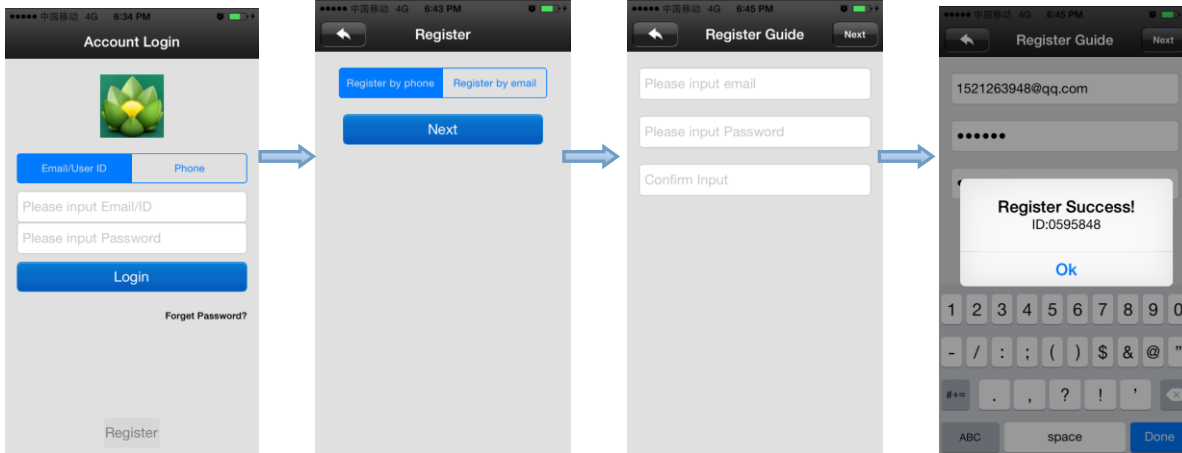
●●●●● 中国移动 4G 6:34 PM

Account Login

Email/User ID

Phone

Please input Email/ID

Please input Password

Login

Forget Password?

Register

●●●●● 中国移动 4G 6:43 PM

Register

Register by phone

Register by email

Next

●●●●● 中国移动 4G 6:45 PM

Register Guide

Next

Please input email

Please input Password

Confirm Input

●●●●● 中国移动 4G 6:45 PM

Register Guide

Next

1521263948@qq.com

●●●●●●

Register Success!

ID:0595848

Ok

1 2 3 4 5 6 7 8 9

- / : ; ( ) $ & @ "

#+= . , ? ! '

ABC

space

Done